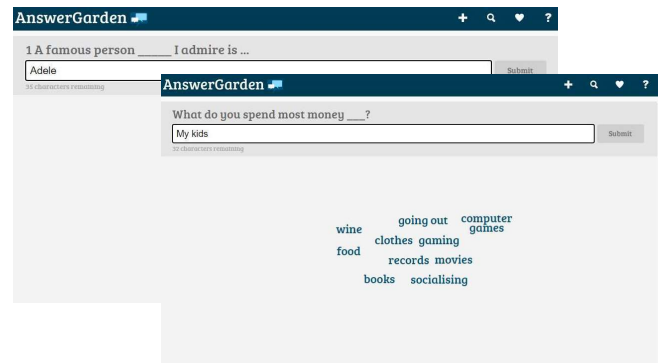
AnswerGarden

1 A famous person _____ I admire is ...

Adele

Submit

35 characters remaining

AnswerGarden

What do you spend most money ___?

My kids

Submit

33 characters remaining

wine
going out
computer games
clothes
gaming
food
records
movies
books
socialising